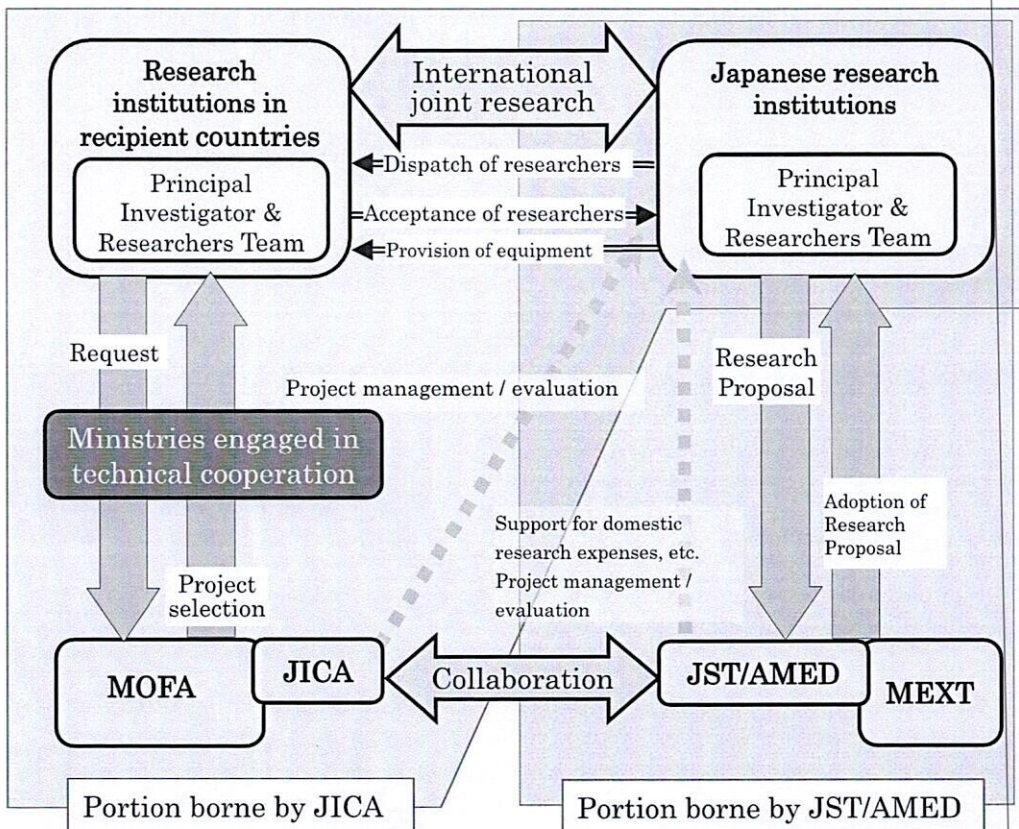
Research institutions in recipient countries

Principal Investigator & Researchers Team

International joint research

Japanese research institutions

Principal Investigator & Researchers Team

Dispatch of researchers

Acceptance of researchers

Provision of equipment

Request

Project management / evaluation

Research Proposal

Ministries engaged in technical cooperation

Adoption of Research Proposal

Support for domestic research expenses, etc. Project management / evaluation

Project selection

MOFA

JICA

Collaboration

JST/AMED

MEXT

Portion borne by JICA

Portion borne by JST/AMED